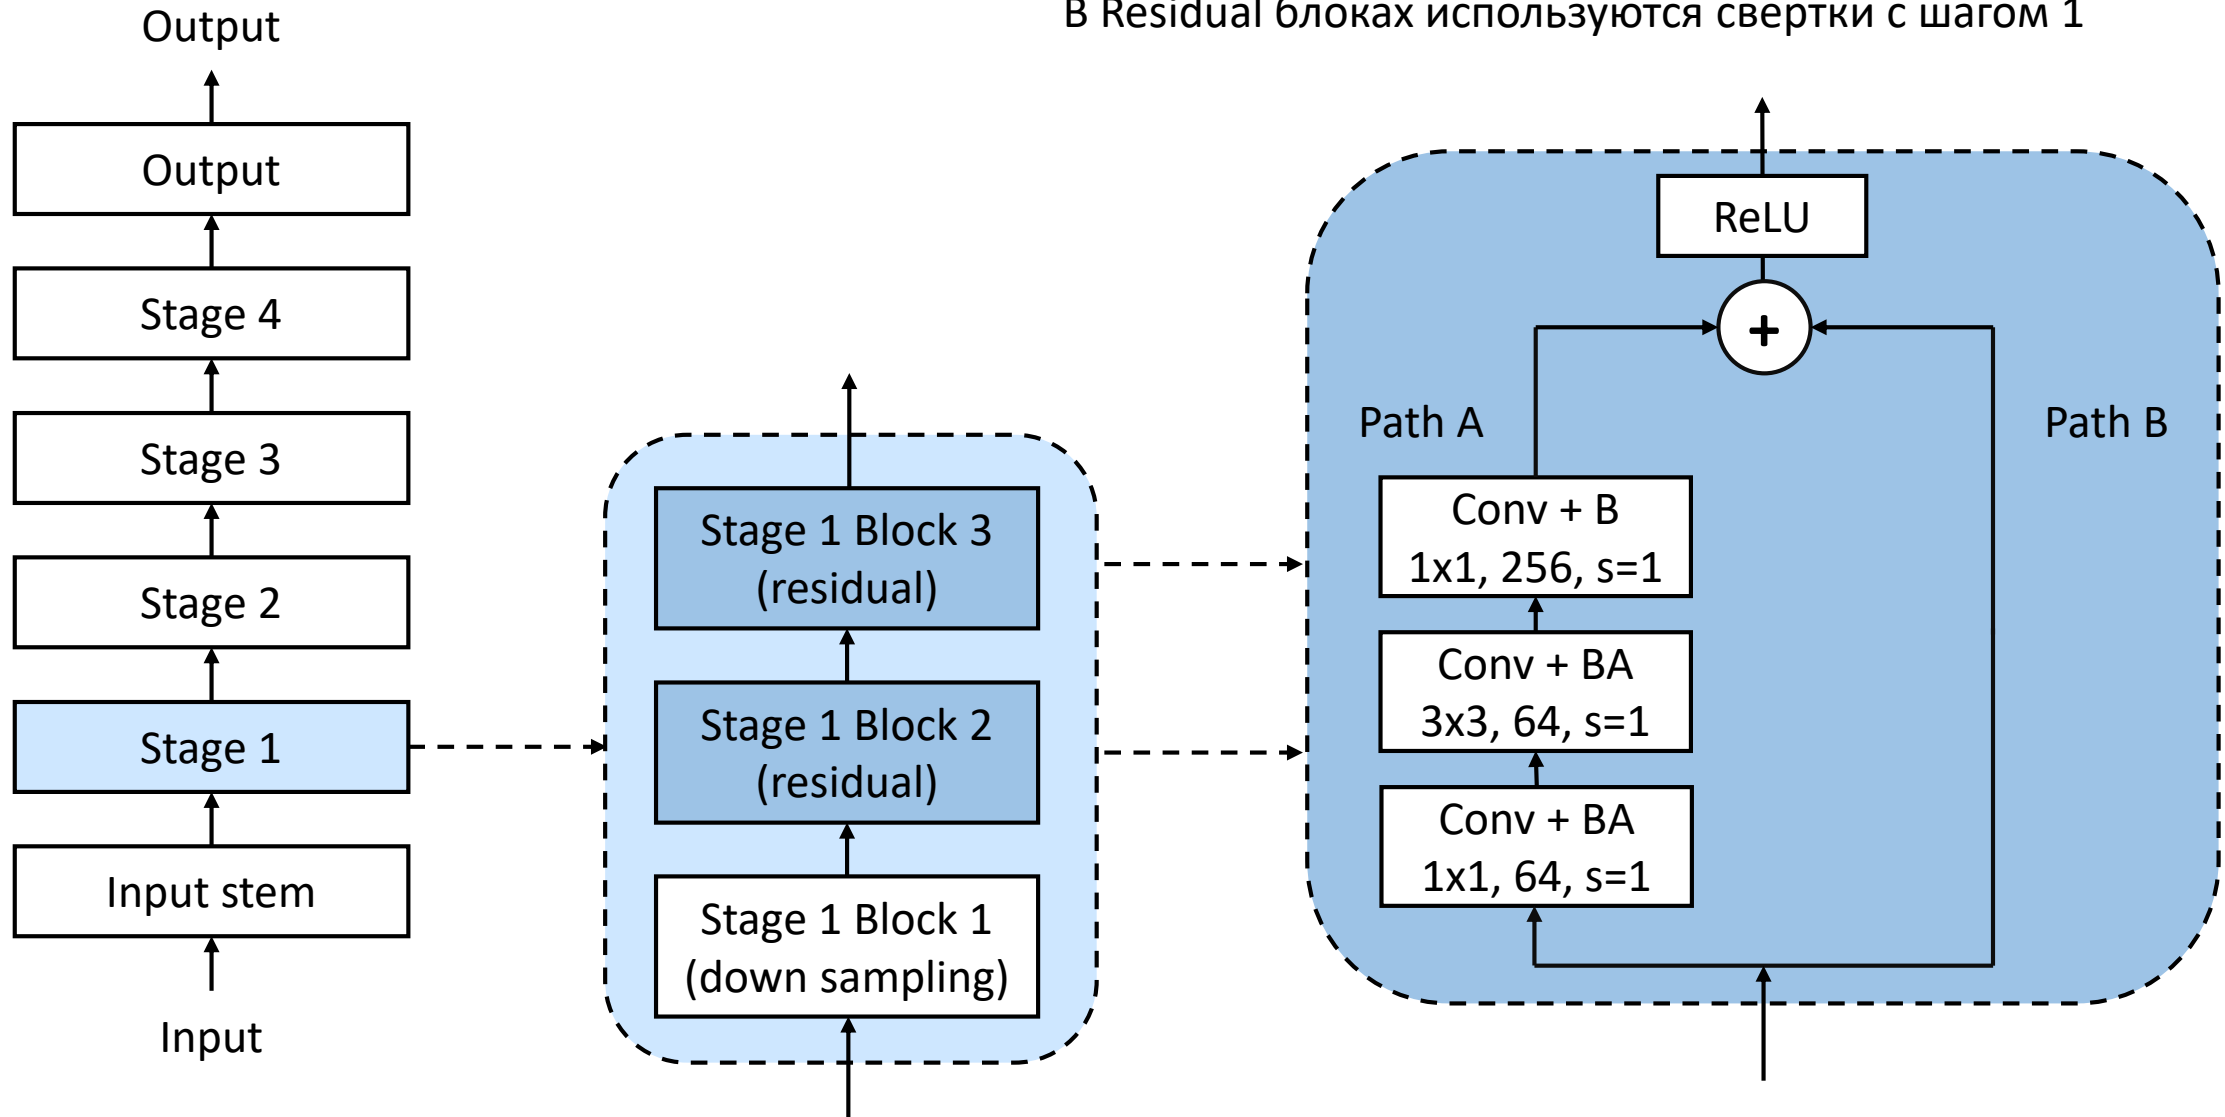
Output

Output

Stage 4

Stage 3

Stage 2

Stage 1

Input stem

Input

Stage 1 Block 3 (residual)

Stage 1 Block 2 (residual)

Stage 1 Block 1 (down sampling)

В Residual блоках используются свертки с шагом 1

ReLU

+

Path A

Path B

Conv + B 1x1, 256, s=1

Conv + BA 3x3, 64, s=1

Conv + BA 1x1, 64, s=1